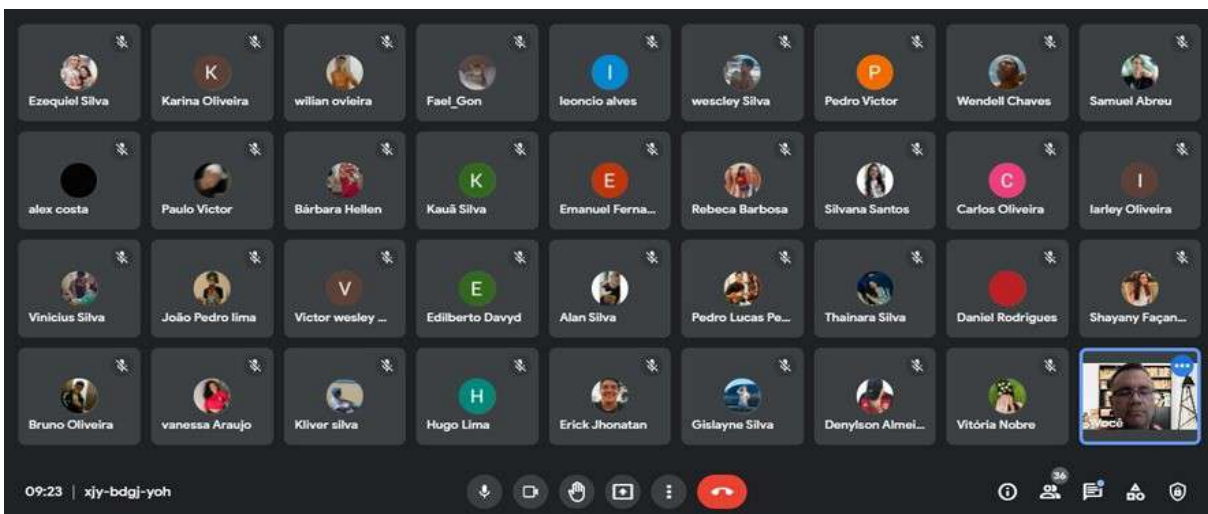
Ezequiel Silva
K
Karina Oliveira
wilian ovieira
Fael_Gon
I
leoncio alves
wescley Silva
P
Pedro Victor
Wendell Chaves
Samuel Abreu

alex costa
Paulo Victor
Bárbara Hellen
K
Kauã Silva
E
Emanuel Ferna...
Rebeca Barbosa
Silvana Santos
C
Carlos Oliveira
I
Iarley Oliveira

Vinicius Silva
João Pedro lima
V
Victor wesley ...
E
Edilberto Davyd
Alan Silva
Pedro Lucas Pe...
Thainara Silva
Daniel Rodrigues
Shayany Façan...

Bruno Oliveira
vanessa Araujo
Kliver silva
H
Hugo Lima
Erick Jhonatan
Gislayne Silva
Denylson Almei...
Vitória Nobre
Você

09:23 | xjy-bdgj-yoh
36